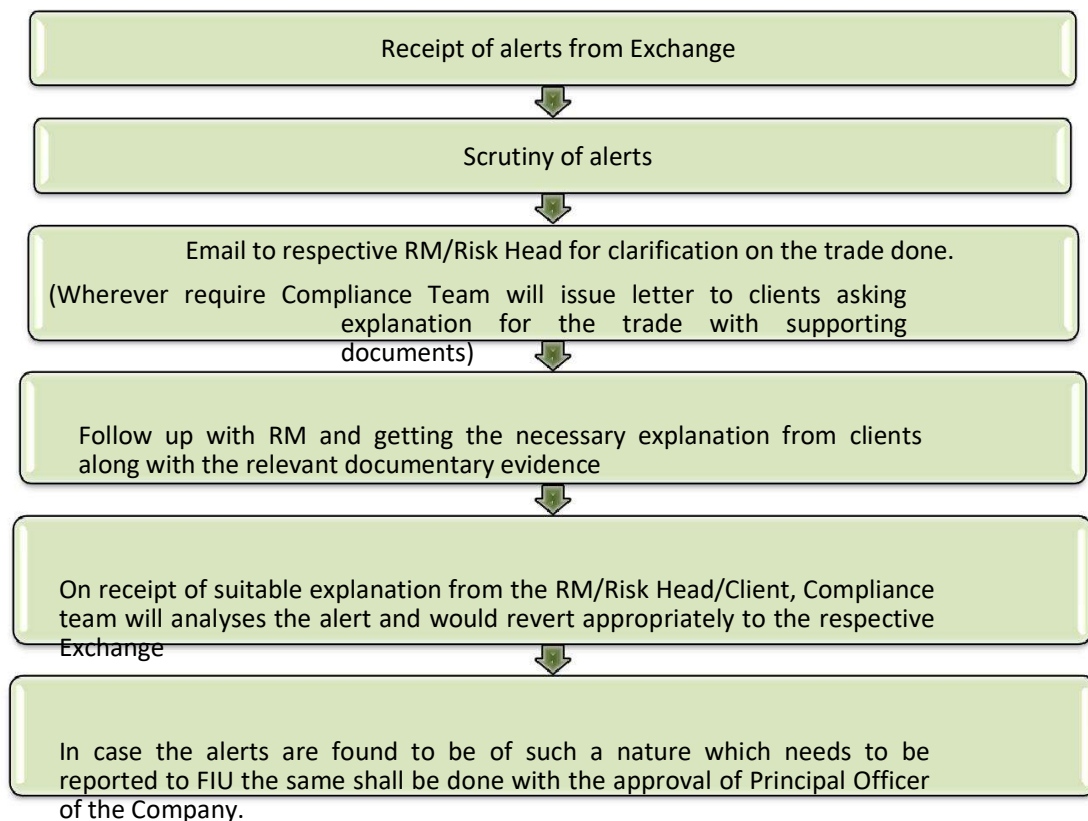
Receipt of alerts from Exchange

Scrutiny of alerts

Email to respective RM/Risk Head for clarification on the trade done.

(Wherever require Compliance Team will issue letter to clients asking explanation for the trade with supporting documents)

Follow up with RM and getting the necessary explanation from clients along with the relevant documentary evidence

On receipt of suitable explanation from the RM/Risk Head/Client, Compliance team will analyses the alert and would revert appropriately to the respective Exchange

In case the alerts are found to be of such a nature which needs to be reported to FIU the same shall be done with the approval of Principal Officer of the Company.